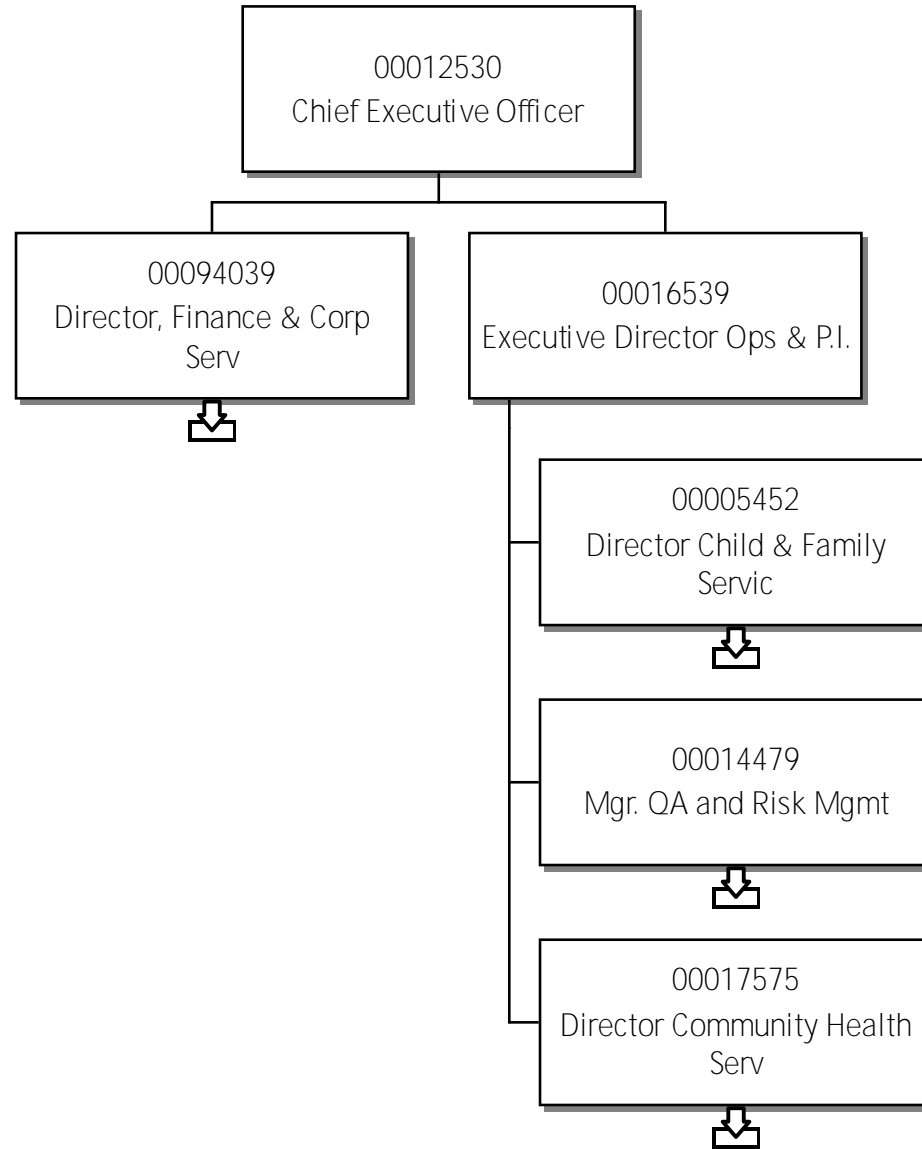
00012530
Chief Executive Officer

00094039
Director, Finance & Corp Serv

00016539
Executive Director Ops & P.I.

00005452
Director Child & Family Servic

00014479
Mgr. QA and Risk Mgmt

00017575
Director Community Health Serv